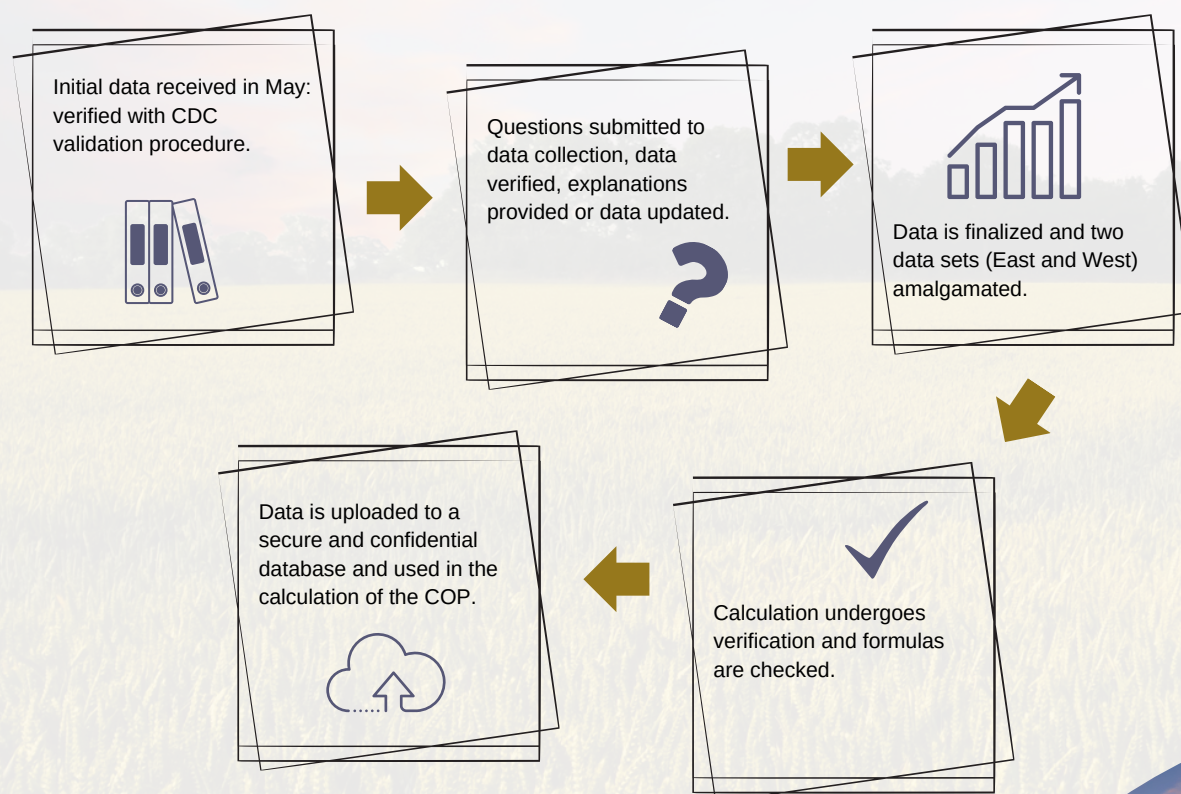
Initial data received in May: verified with CDC validation procedure.

Questions submitted to data collection, data verified, explanations provided or data updated.

Data is finalized and two data sets (East and West) amalgamated.

Calculation undergoes verification and formulas are checked.

Data is uploaded to a secure and confidential database and used in the calculation of the COP.